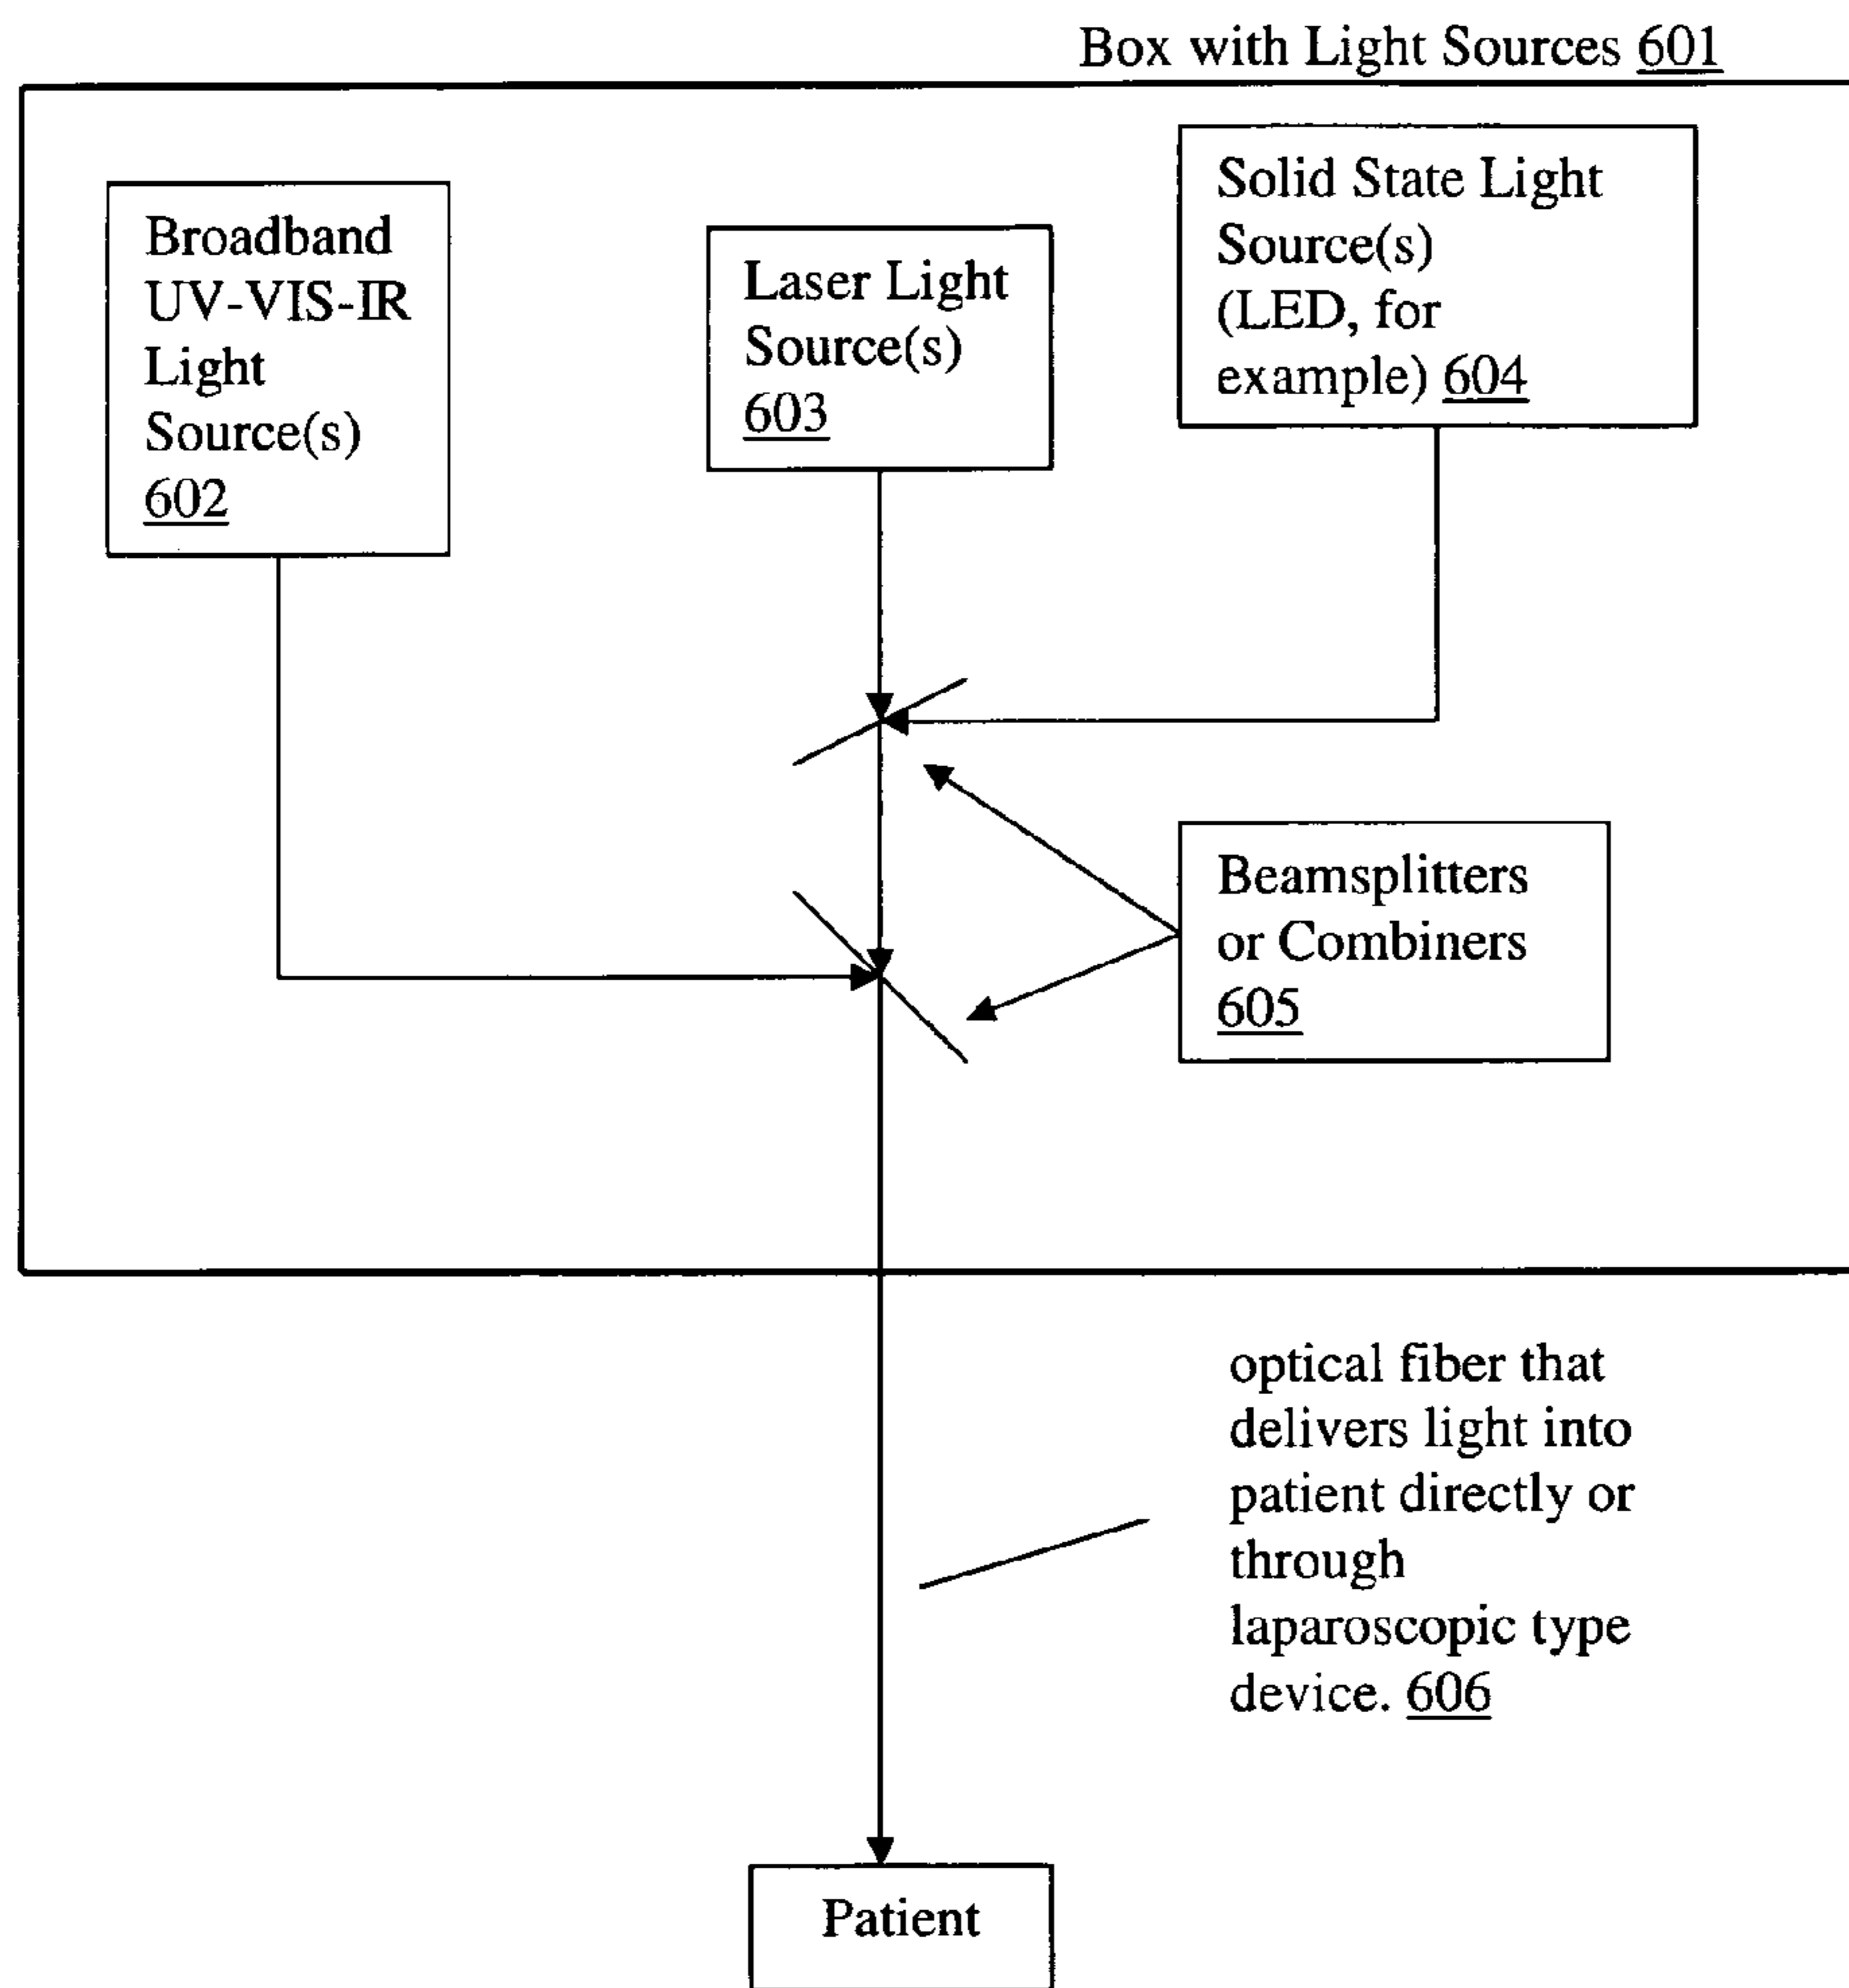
Box with Light Sources 601

Broadband UV-VIS-IR Light Source(s) 602

Laser Light Source(s) 603

Solid State Light Source(s) (LED, for example) 604

Beamsplitters or Combiners 605

optical fiber that delivers light into patient directly or through laparoscopic type device. 606

Patient